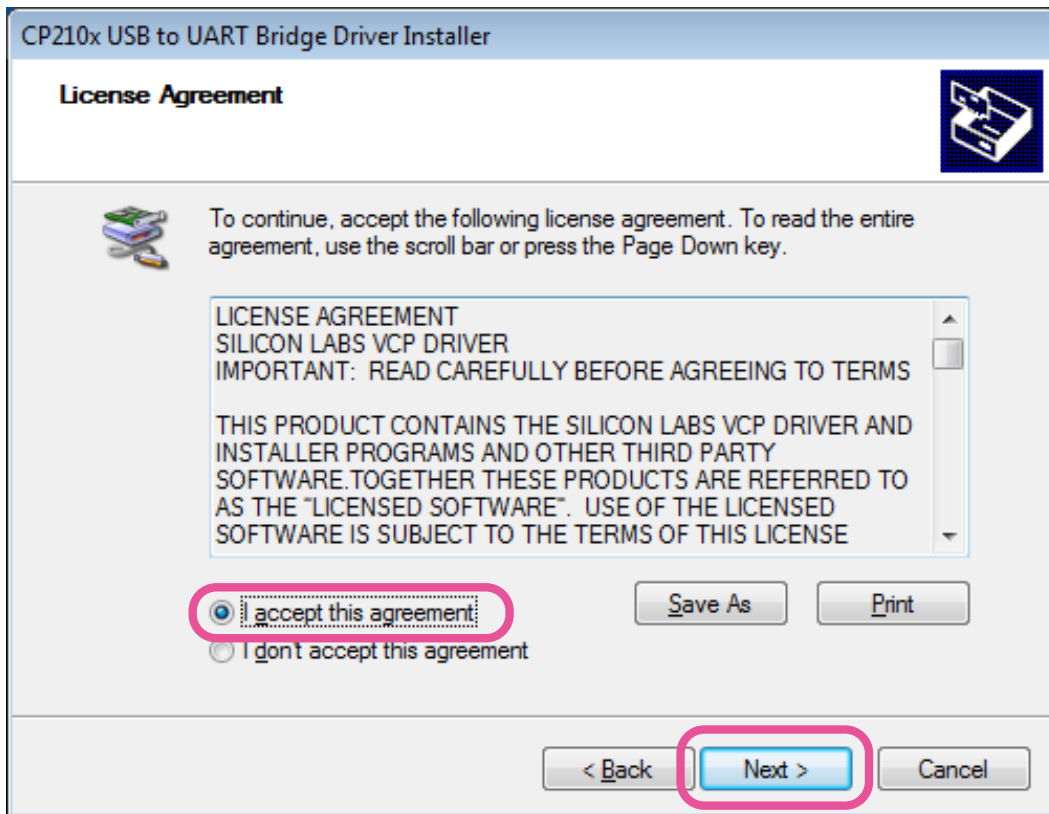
CP210x USB to UART Bridge Driver Installer

License Agreement

To continue, accept the following license agreement. To read the entire agreement, use the scroll bar or press the Page Down key.

LICENSE AGREEMENT
SILICON LABS VCP DRIVER
IMPORTANT: READ CAREFULLY BEFORE AGREEING TO TERMS

THIS PRODUCT CONTAINS THE SILICON LABS VCP DRIVER AND INSTALLER PROGRAMS AND OTHER THIRD PARTY SOFTWARE.TOGETHER THESE PRODUCTS ARE REFERRED TO AS THE "LICENSED SOFTWARE". USE OF THE LICENSED SOFTWARE IS SUBJECT TO THE TERMS OF THIS LICENSE

I accept this agreement
I don't accept this agreement

Save As
Print

< Back
Next >
Cancel